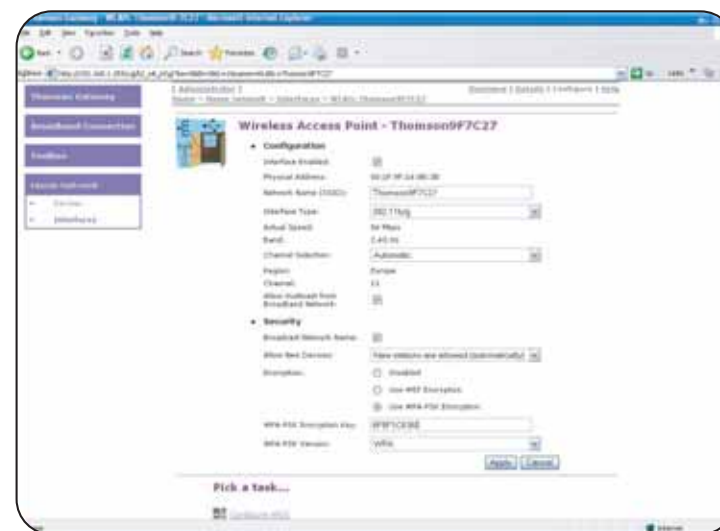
Thomson Gateway - WLAN: Thomson9F7C27 - Microsoft Internet Explorer

File Edit View Favorites Tools Help

Back Search Favorites

Address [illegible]

Thomson Gateway

Broadband Connection

Toolbox

Home Network

Devices

Interfaces

Administrator | Home > Home Network > Interfaces > WLAN: Thomson9F7C27

Overview | Details | Configure | Help

Wireless Access Point - Thomson9F7C27

Configuration

Interface Enabled:

Physical Address: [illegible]

Network Name (SSID): Thomson9F7C27

Interface Type: 802.11b/g

Actual Speed: 54 Mbps

Band: 2.4GHz

Channel Selection: Automatic

Region: Europe

Channel: 11

Allow multicast from Broadband Network:

Security

Broadcast Network Name:

Allow New Devices: New stations are allowed (automatically)

Encryption: Disabled

Use WEP Encryption

Use WPA-PSK Encryption

WPA-PSK Encryption Key: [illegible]

WPA-PSK Version: WPA

Apply Cancel

Pick a task...

Configure WDS

Internet